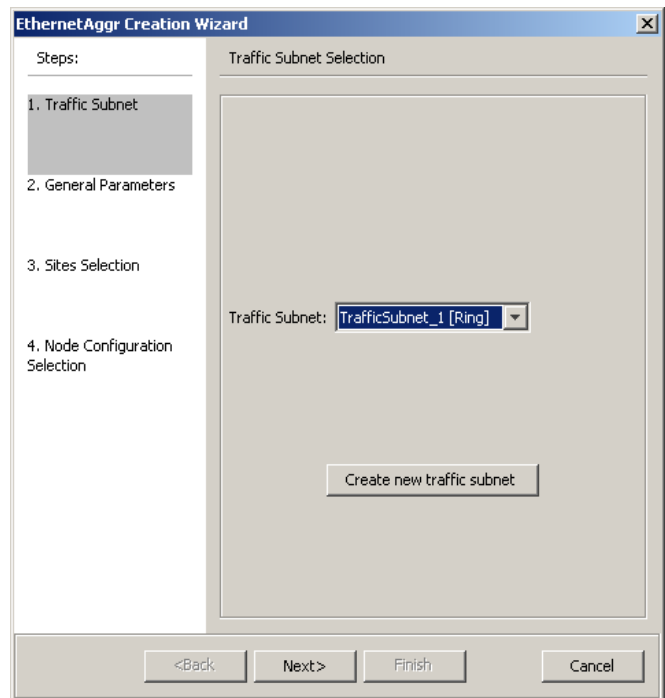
EthernetAggr Creation Wizard

Steps:

1. Traffic Subnet

2. General Parameters

3. Sites Selection

4. Node Configuration Selection

Traffic Subnet Selection

Traffic Subnet: TrafficSubnet_1 [Ring]

Create new traffic subnet

<Back

Next>

Finish

Cancel